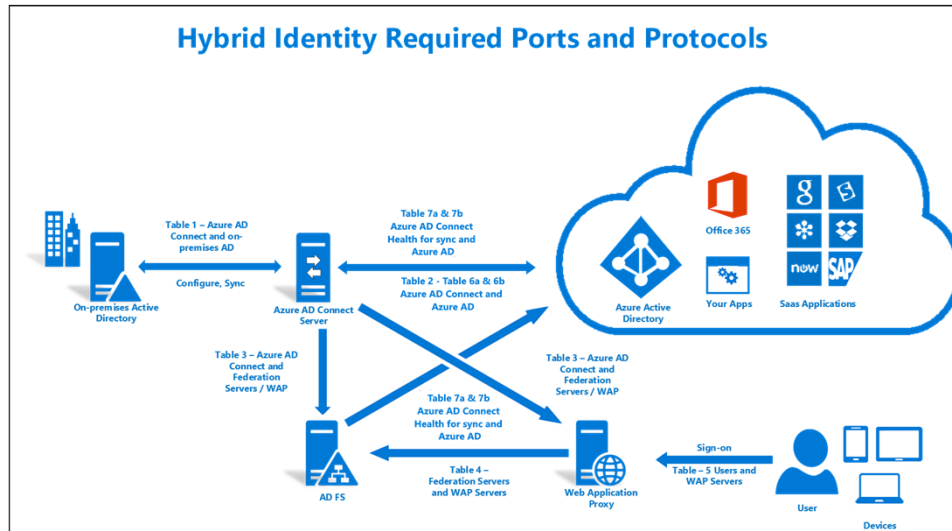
Hybrid Identity Required Ports and Protocols

Table 1 – Azure AD Connect and on-premises AD

Configure, Sync

On-premises Active Directory

Azure AD Connect Server

Table 7a & 7b Azure AD Connect Health for sync and Azure AD

Table 2 - Table 6a & 6b Azure AD Connect and Azure AD

Office 365

Your Apps

Saas Applications

Azure Active Directory

now

SAP

Table 3 – Azure AD Connect and Federation Servers / WAP

Table 3 – Azure AD Connect and Federation Servers / WAP

Table 7a & 7b Azure AD Connect Health for sync and Azure AD

Sign-on

Table – 5 Users and WAP Servers

Table 4 – Federation Servers and WAP Servers

AD FS

Web Application Proxy

User

Devices